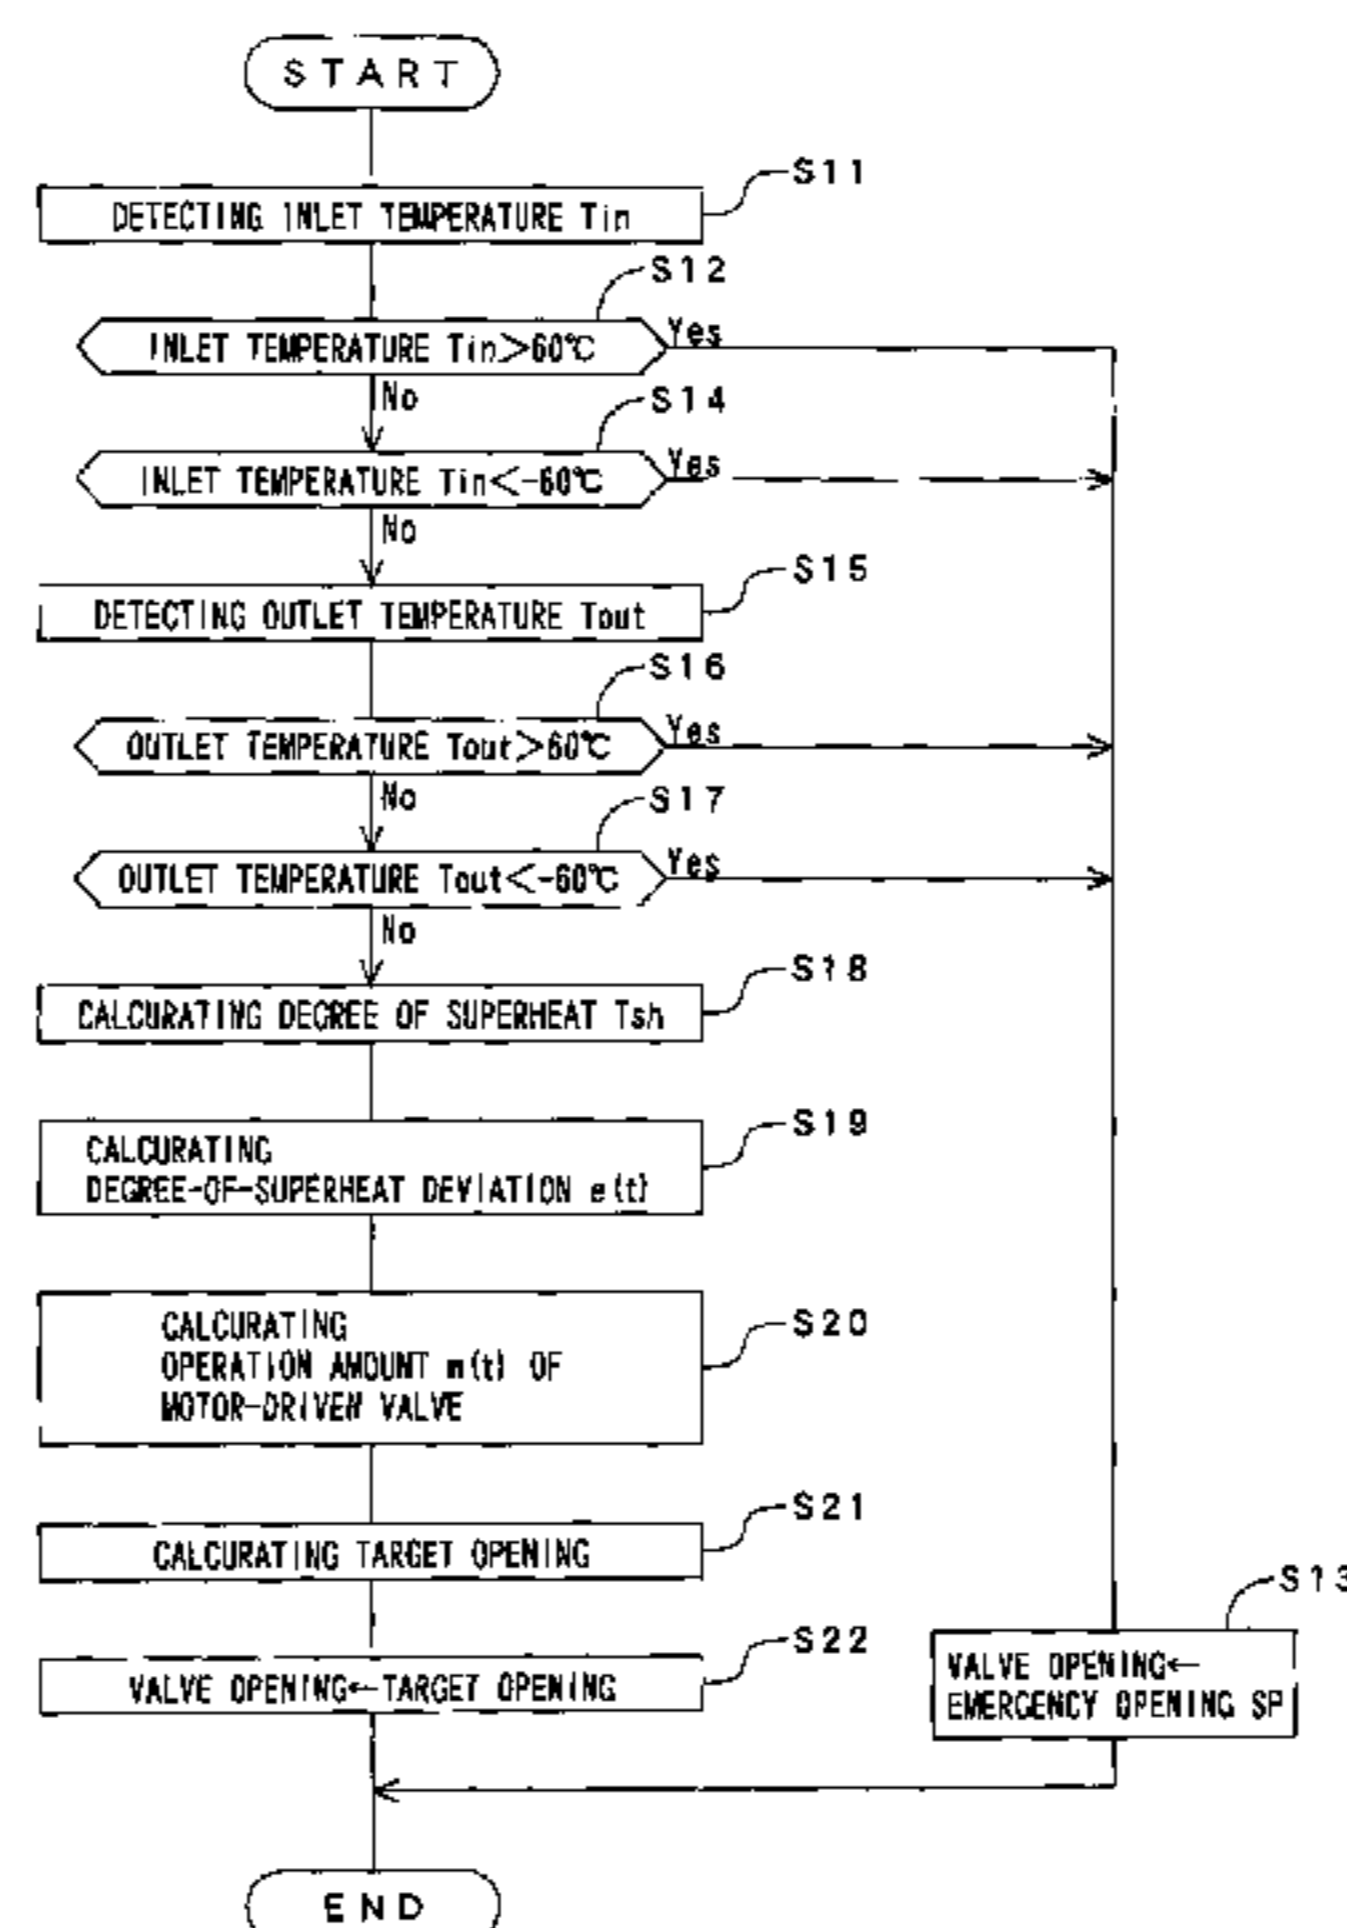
START

S11
DETECTING INLET TEMPERATURE Tin

S12
INLET TEMPERATURE Tin>60℃
Yes
No

S14
INLET TEMPERATURE Tin<-60℃
Yes
No

S15
DETECTING OUTLET TEMPERATURE Tout

S16
OUTLET TEMPERATURE Tout>60℃
Yes
No

S17
OUTLET TEMPERATURE Tout<-60℃
Yes
No

S18
CALCURATING DEGREE OF SUPERHEAT Tsh

S19
CALCURATING DEGREE-OF-SUPERHEAT DEVIATION e(t)

S20
CALCURATING OPERATION AMOUNT m(t) OF MOTOR-DRIVEN VALVE

S21
CALCURATING TARGET OPENING

S22
VALVE OPENING←TARGET OPENING

S13
VALVE OPENING← EMERGENCY OPENING SP

END